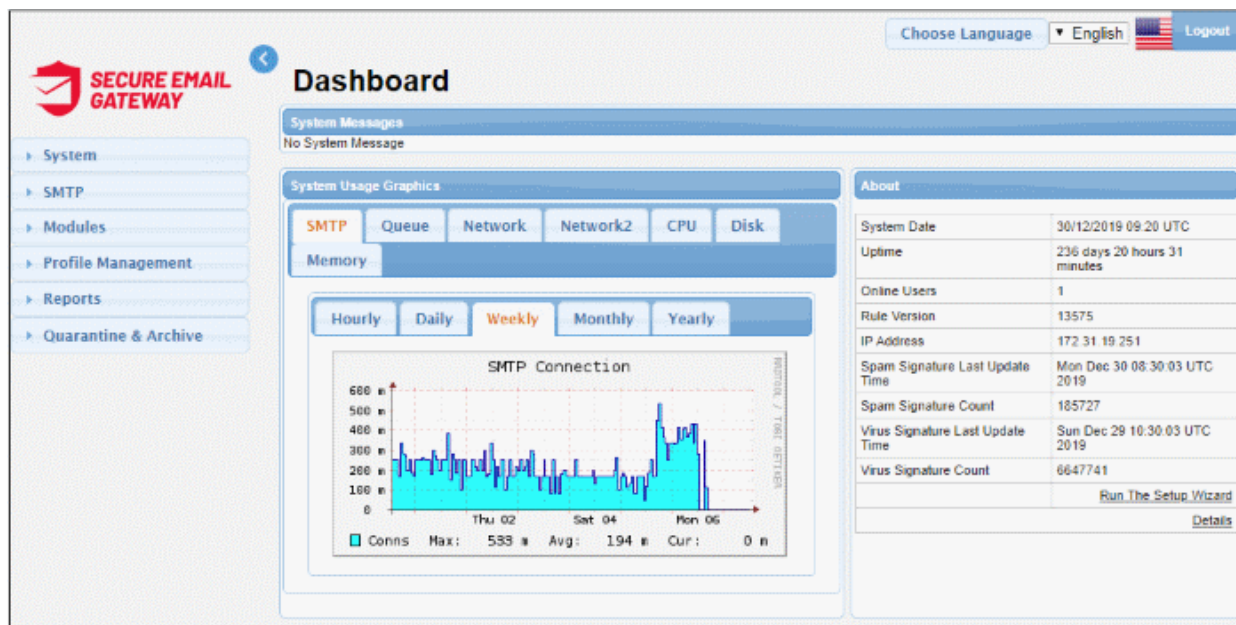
Choose Language ▾ English Logout

SECURE EMAIL GATEWAY

Dashboard

System
SMTP
Modules
Profile Management
Reports
Quarantine & Archive

System Messages
No System Message

System Usage Graphics

SMTP Queue Network Network2 CPU Disk Memory

Hourly Daily Weekly Monthly Yearly

SMTP Connection

600 m
500 m
400 m
300 m
200 m
100 m
0

Thu 02 Sat 04 Mon 06

RRDTOOL / TOBI OETIKER

Conns Max: 533 m Avg: 194 m Cur: 0 m

About

| | |
|---|---|
| System Date | 30/12/2019 09:20 UTC |
| Uptime | 236 days 20 hours 31 minutes |
| Online Users | 1 |
| Rule Version | 13575 |
| IP Address | 172.31.19.251 |
| Spam Signature Last Update Time | Mon Dec 30 08:30:03 UTC 2019 |
| Spam Signature Count | 185727 |
| Virus Signature Last Update Time | Sun Dec 29 10:30:03 UTC 2019 |
| Virus Signature Count | 6647741 |
| | Run The Setup Wizard |
| | Details |